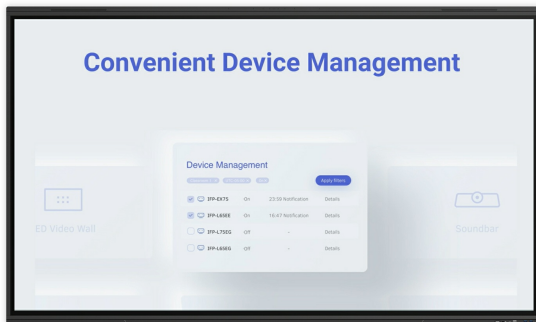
Convenient Device Management

Device Management

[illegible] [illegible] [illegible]

Apply filters

| | | | |
|---|---|---|---|
| IFP-EK7S | On | 23:59 Notification | Details |
| IFP-L65EE | On | 16:47 Notification | Details |
| IFP-L75EG | Off | - | Details |
| IFP-L86EG | Off | - | Details |

ED Video Wall

Soundbar